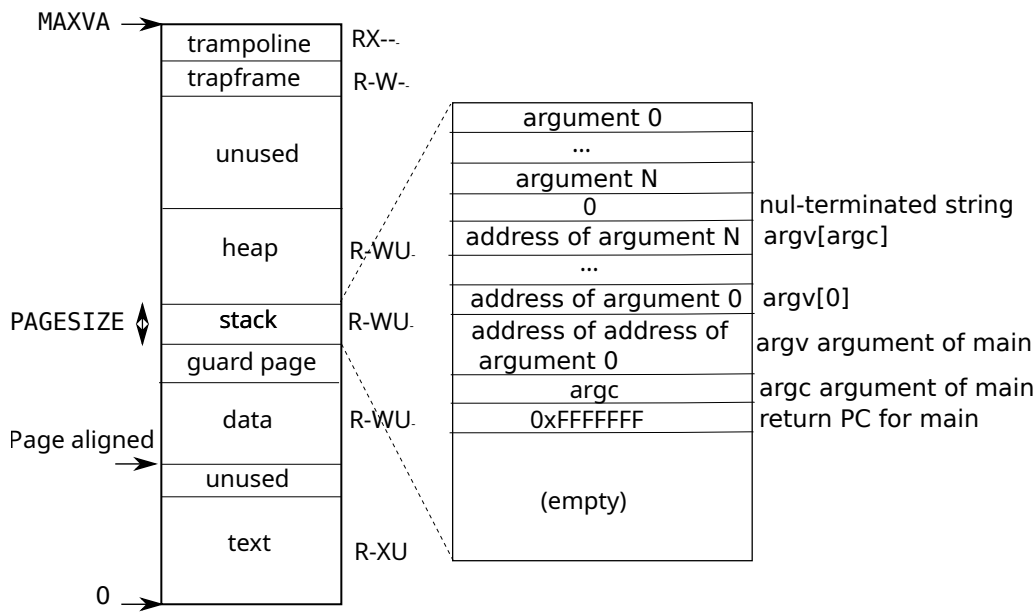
MAXVA
trampoline RX--
trapframe R-W-
unused
heap R-WU
PAGESIZE
stack R-WU
guard page
data R-WU
Page aligned
unused
text R-XU
0

argument 0
...
argument N
0 nul-terminated string
address of argument N argv[argc]
...
address of argument 0 argv[0]
address of address of argument 0 argv argument of main
argc argc argument of main
0xFFFFFFF return PC for main
(empty)